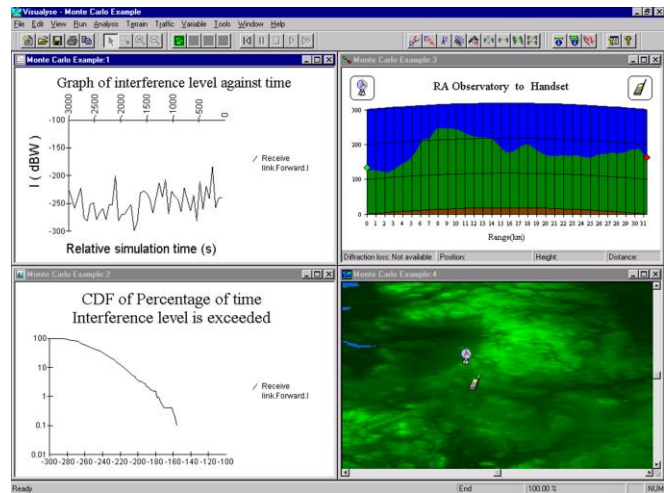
Visualyse - Monte Carlo Example

File Edit View Run Analysis Terrain Traffic Variable Tools Window Help

Monte Carlo Example:1

Graph of interference level against time

3000 2500 2000 1500 1000 500 0

-100
-150
-200
-250
-300

I ( dBW )

Receive link.Forward.I

Relative simulation time (s)

Monte Carlo Example:3

RA Observatory to Handset

300
200
100
0

0 1 2 3 4 5 6 7 8 9 10 11 12 13 14 15 16 17 18 19 20 21 22 23 24 25 26 27 28 29 30 31

Range(km)

Diffraction loss: Not available | Position: | Height: | Distance:

Monte Carlo Example:2

CDF of Percentage of time Interference level is exceeded

100
10
1
0.1
0.01

-300 -280 -260 -240 -220 -200 -180 -160 -140 -120 -100

Receive link.Forward.I

Monte Carlo Example:4

Ready | End | 100.00 % | NUM